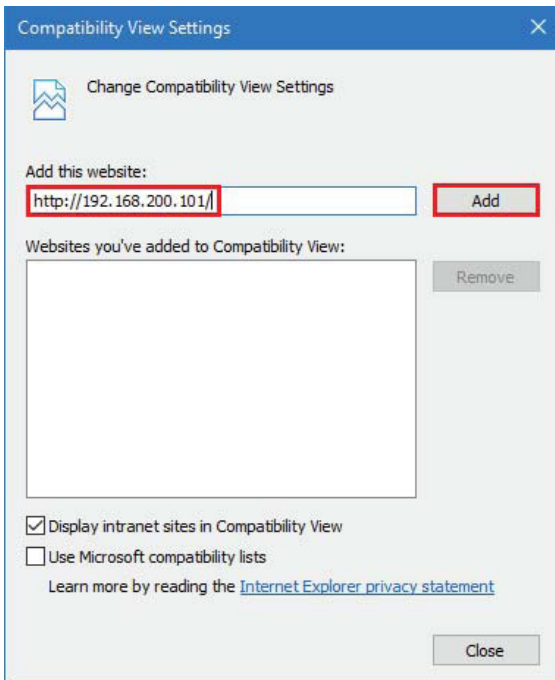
Compatibility View Settings

×

Change Compatibility View Settings

Add this website:

http://192.168.200.101/

Add

Websites you've added to Compatibility View:

Remove

Display intranet sites in Compatibility View

Use Microsoft compatibility lists

Learn more by reading the Internet Explorer privacy statement

Close